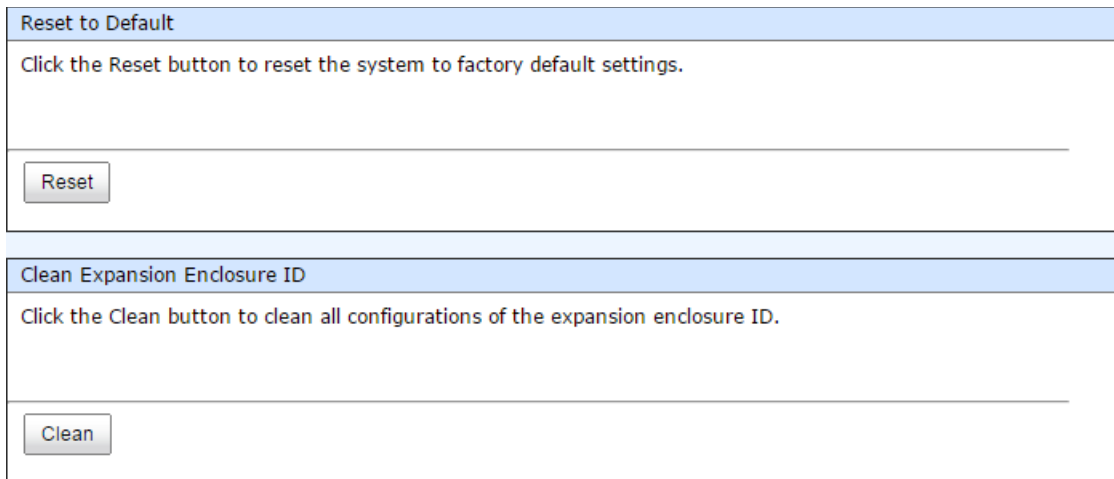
Reset to Default

Click the Reset button to reset the system to factory default settings.

Reset

Clean Expansion Enclosure ID

Click the Clean button to clean all configurations of the expansion enclosure ID.

Clean